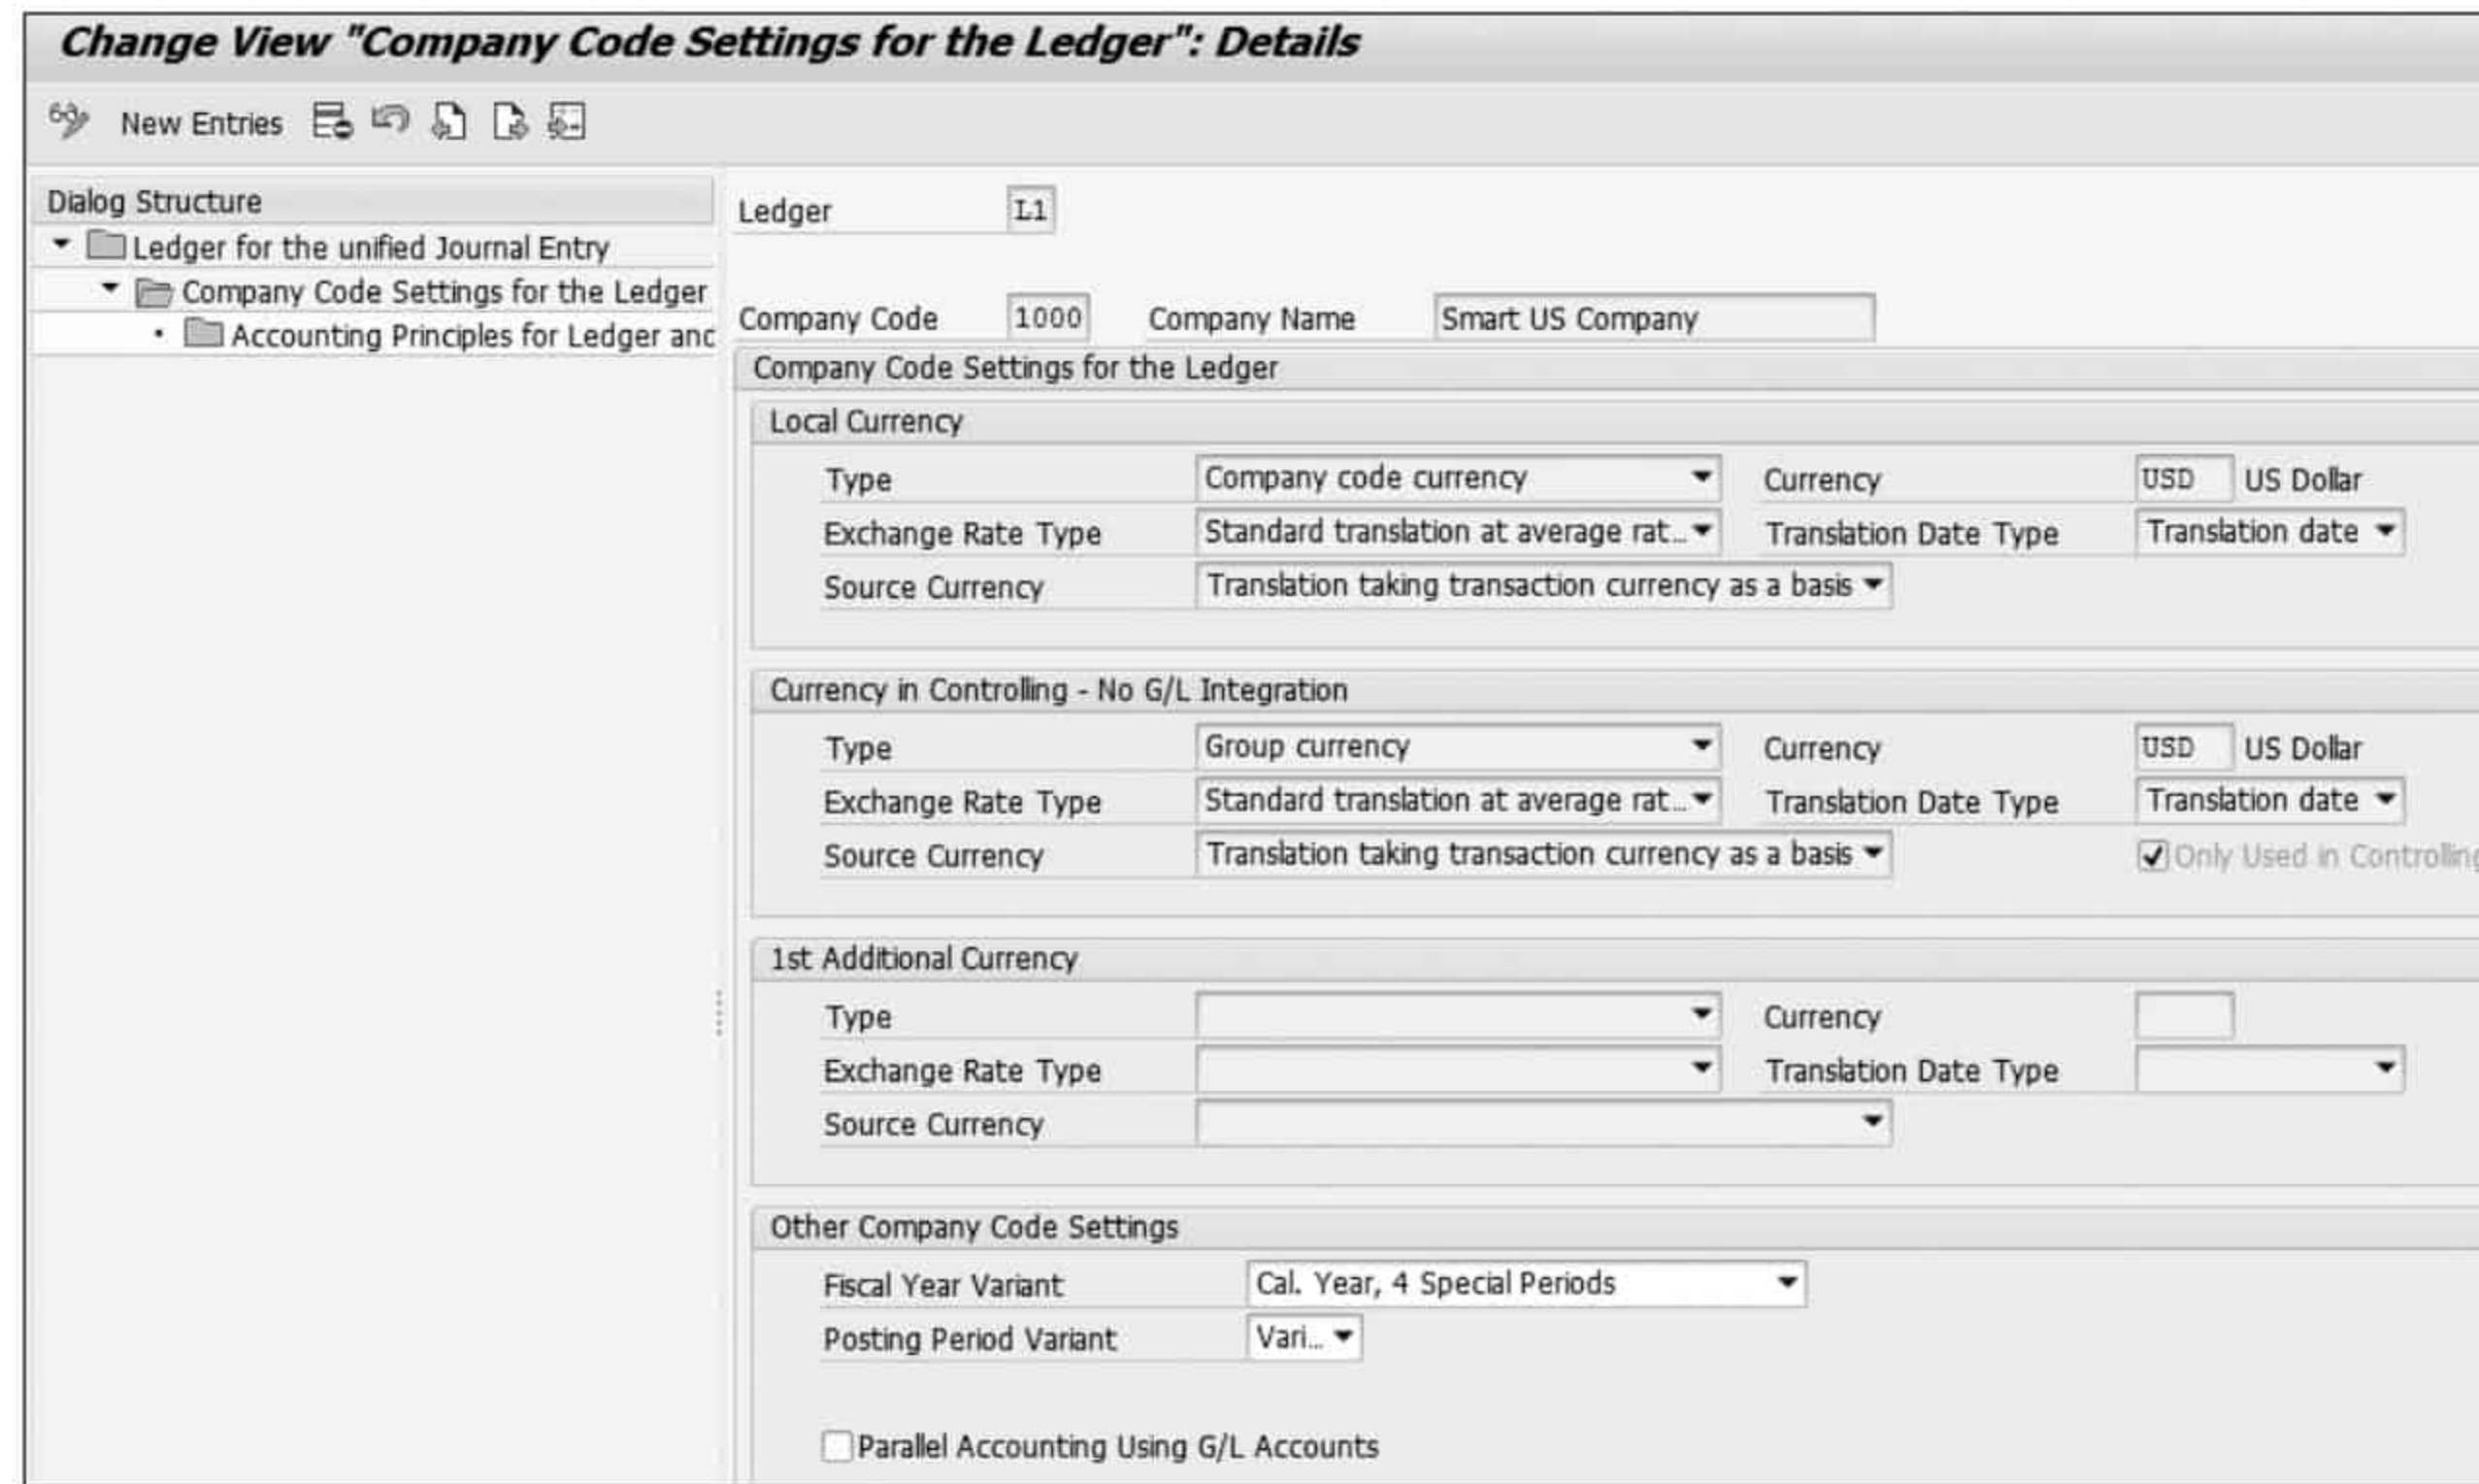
Change View "Company Code Settings for the Ledger": Details

New Entries

Dialog Structure
Ledger for the unified Journal Entry
Company Code Settings for the Ledger
Accounting Principles for Ledger anc

Ledger L1

Company Code 1000 Company Name Smart US Company

Company Code Settings for the Ledger

Local Currency
Type Company code currency Currency USD US Dollar
Exchange Rate Type Standard translation at average rat... Translation Date Type Translation date
Source Currency Translation taking transaction currency as a basis

Currency in Controlling - No G/L Integration
Type Group currency Currency USD US Dollar
Exchange Rate Type Standard translation at average rat... Translation Date Type Translation date
Source Currency Translation taking transaction currency as a basis Only Used in Controlling

1st Additional Currency
Type Currency
Exchange Rate Type Translation Date Type
Source Currency

Other Company Code Settings
Fiscal Year Variant Cal. Year, 4 Special Periods
Posting Period Variant Vari...

Parallel Accounting Using G/L Accounts